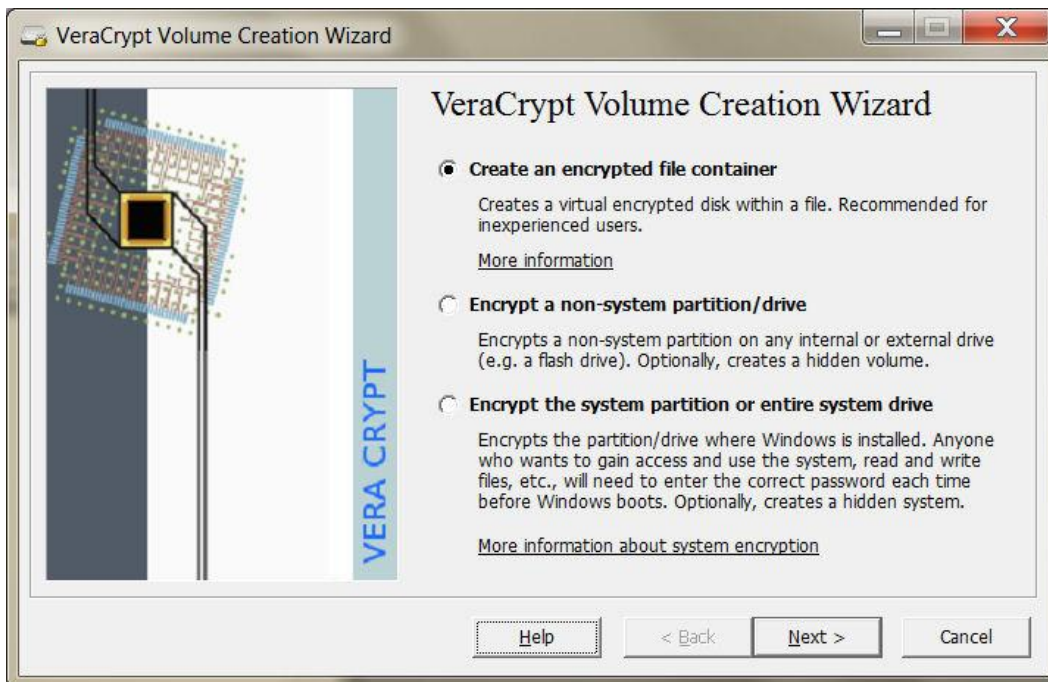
VeraCrypt Volume Creation Wizard

VERA CRYPT

VeraCrypt Volume Creation Wizard

Create an encrypted file container

Creates a virtual encrypted disk within a file. Recommended for inexperienced users.

More information

Encrypt a non-system partition/drive

Encrypts a non-system partition on any internal or external drive (e.g. a flash drive). Optionally, creates a hidden volume.

Encrypt the system partition or entire system drive

Encrypts the partition/drive where Windows is installed. Anyone who wants to gain access and use the system, read and write files, etc., will need to enter the correct password each time before Windows boots. Optionally, creates a hidden system.

More information about system encryption

Help

< Back

Next >

Cancel